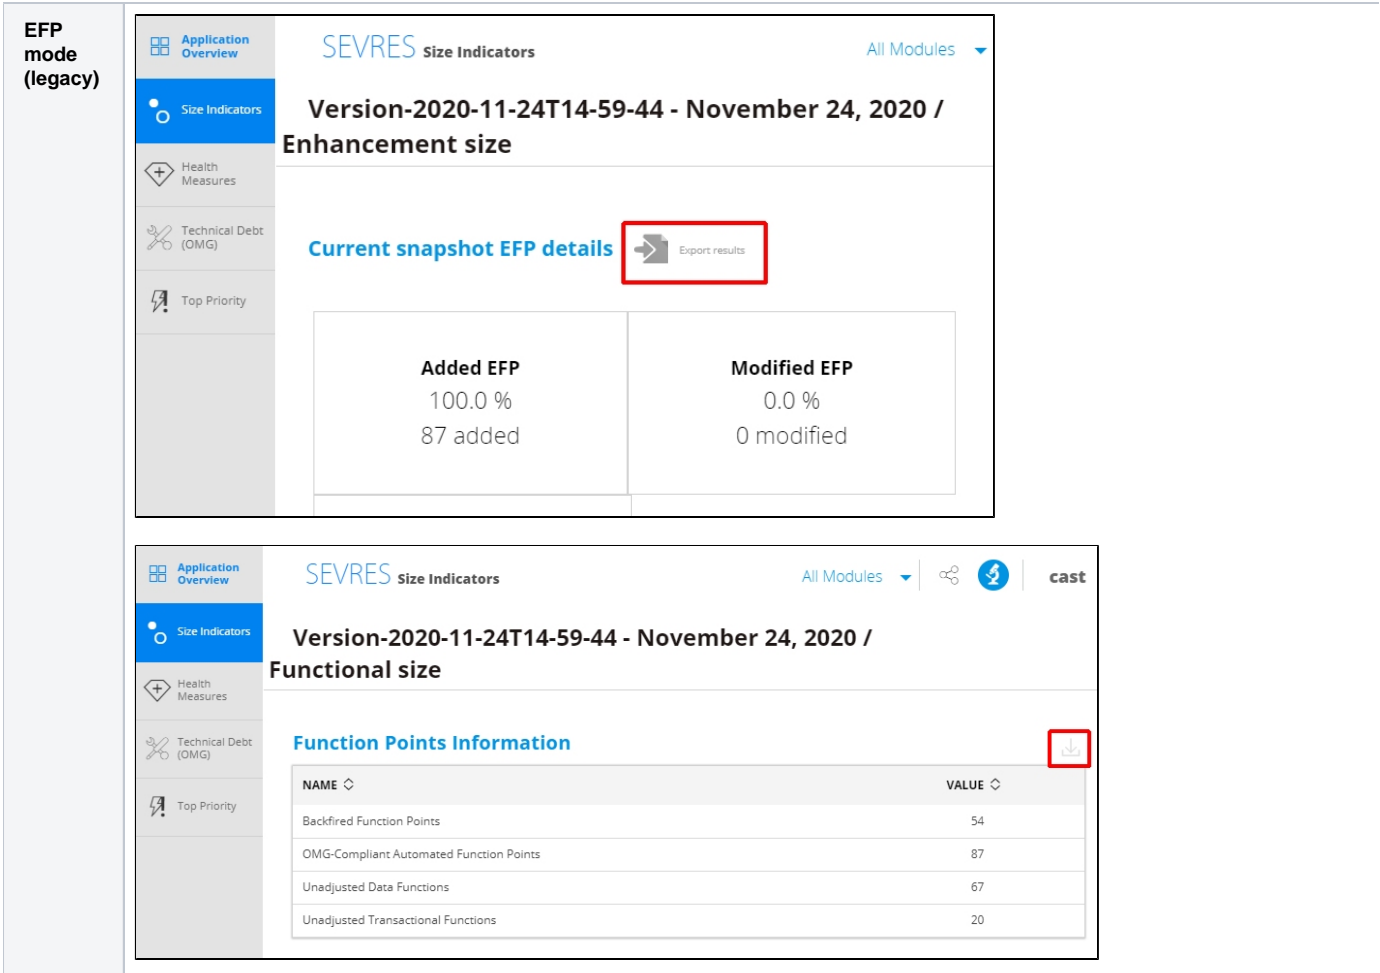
EFP mode (legacy)

Application Overview
Size Indicators
Health Measures
Technical Debt (OMG)
Top Priority

SEVRES Size Indicators
All Modules

Version-2020-11-24T14-59-44 - November 24, 2020 / Enhancement size

Current snapshot EFP details
Export results

| Added EFP | Modified EFP |
|---|---|
| 100.0 % | 0.0 % |
| 87 added | 0 modified |

Application Overview
Size Indicators
Health Measures
Technical Debt (OMG)
Top Priority

SEVRES Size Indicators
All Modules
cast

Version-2020-11-24T14-59-44 - November 24, 2020 / Functional size

Function Points Information

| NAME | VALUE |
|---|---|
| Backfired Function Points | 54 |
| OMG-Compliant Automated Function Points | 87 |
| Unadjusted Data Functions | 67 |
| Unadjusted Transactional Functions | 20 |